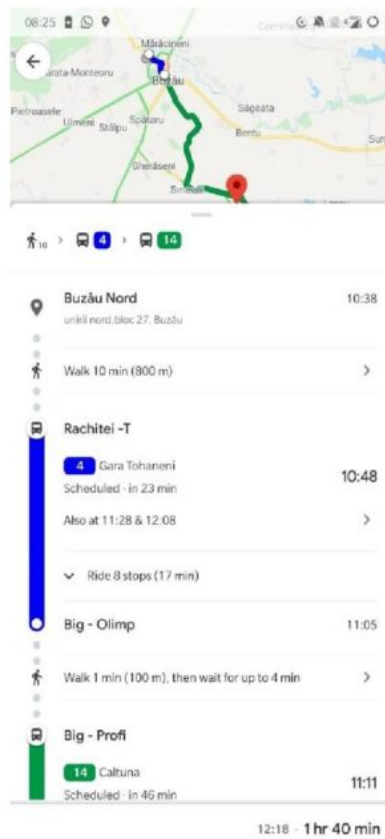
08:25

Mărăcineni
Costa-Monteoru
Buzău
Pietroasele
Umeni
Stâlpu
Spătaru
Săgeata
Bentu
Gherăseni
Smeeni

10 › 4 › 14

Buzău Nord
unirii nord,bloc 27, Buzău
10:38

Walk 10 min (800 m)

Rachitei -T

4 Gara Tohaneni
Scheduled · in 23 min
10:48

Also at 11:28 & 12:08

Ride 8 stops (17 min)

Big - Olimp
11:05

Walk 1 min (100 m), then wait for up to 4 min

Big - Profi

14 Caltuna
Scheduled · in 46 min
11:11

12:18 · 1 hr 40 min